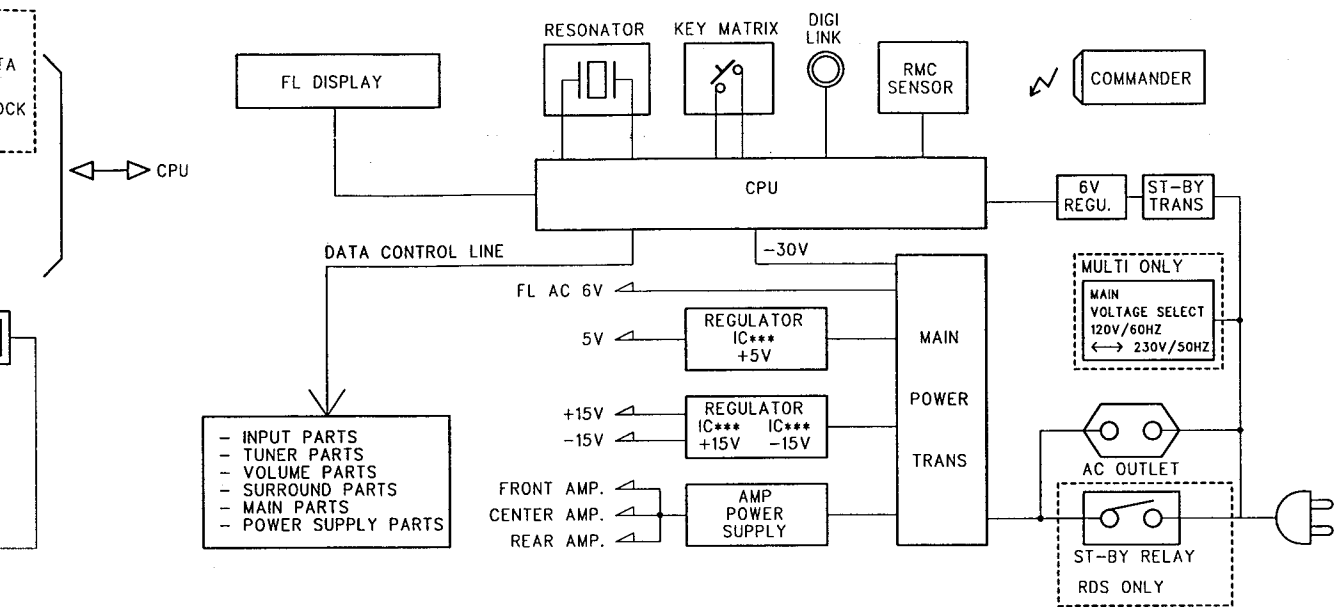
TA

OCK

CPU

FL DISPLAY

RESONATOR

KEY MATRIX

DIGI LINK

RMC SENSOR

COMMANDER

CPU

6V REGU.

ST-BY TRANS

DATA CONTROL LINE

-30V

MULTI ONLY

MAIN VOLTAGE SELECT 120V/60HZ ⟷ 230V/50HZ

FL AC 6V

5V

REGULATOR IC*** +5V

MAIN

POWER

TRANS

+15V

-15V

REGULATOR IC*** +15V IC*** -15V

- INPUT PARTS
- TUNER PARTS
- VOLUME PARTS
- SURROUND PARTS
- MAIN PARTS
- POWER SUPPLY PARTS

FRONT AMP.

CENTER AMP.

REAR AMP.

AMP POWER SUPPLY

AC OUTLET

ST-BY RELAY

RDS ONLY